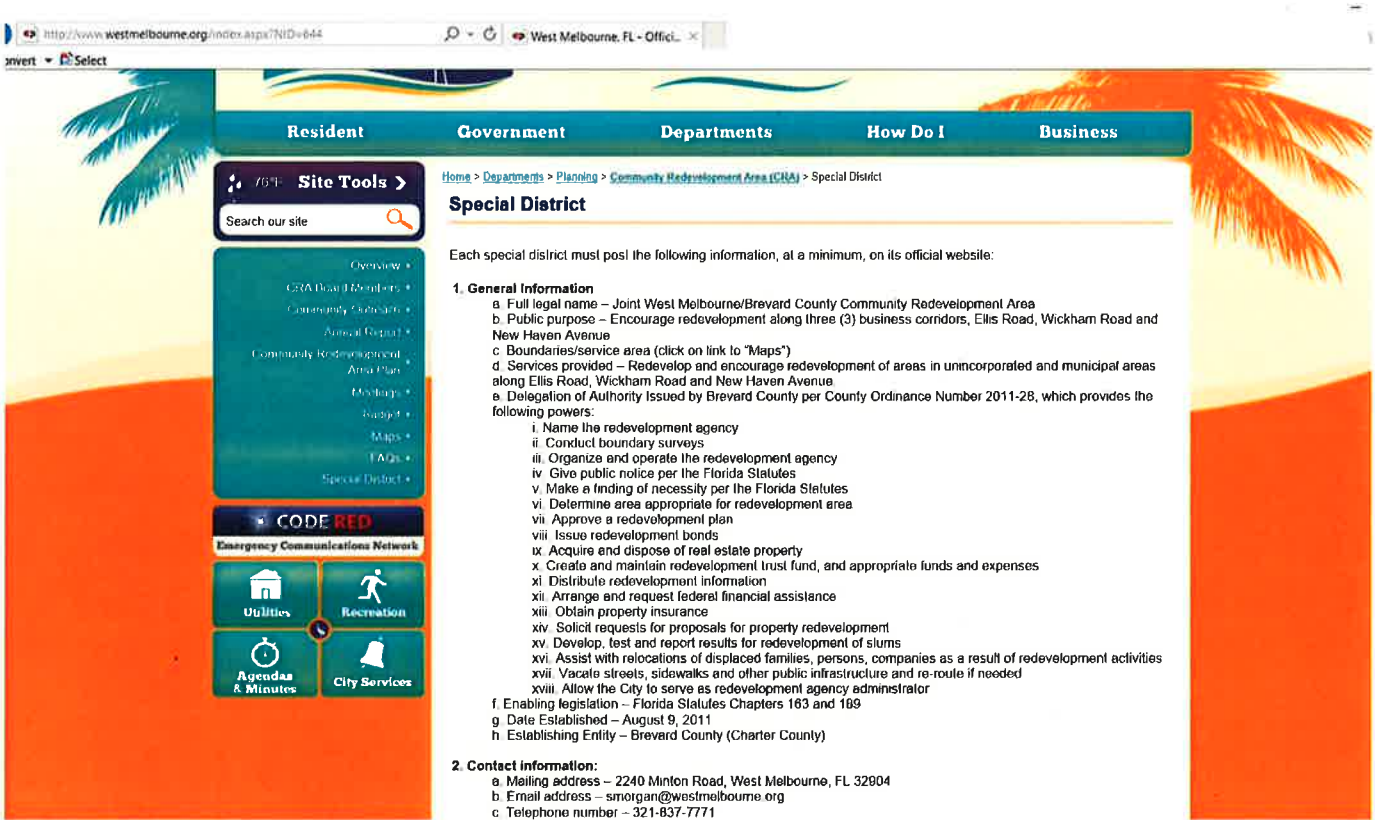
http://www.westmelbourne.org/index.aspx?NID=644

West Melbourne, FL - Offici...

onvert Select

Resident Government Departments How Do I Business

76°F Site Tools >

Search our site

Overview
CRA Board Members
Community Outreach
Annual Report
Community Redevelopment Area Plan
Meetings
Budget
Maps
FAQs
Special District

CODE RED
Emergency Communications Network

Utilities
Recreation
Agendas & Minutes
City Services

Home > Departments > Planning > Community Redevelopment Area (CRA) > Special District

Special District

Each special district must post the following information, at a minimum, on its official website:

1. General Information
a. Full legal name – Joint West Melbourne/Brevard County Community Redevelopment Area
b. Public purpose – Encourage redevelopment along three (3) business corridors, Ellis Road, Wickham Road and New Haven Avenue
c. Boundaries/service area (click on link to "Maps")
d. Services provided – Redevelop and encourage redevelopment of areas in unincorporated and municipal areas along Ellis Road, Wickham Road and New Haven Avenue
e. Delegation of Authority Issued by Brevard County per County Ordinance Number 2011-28, which provides the following powers:
i. Name the redevelopment agency
ii. Conduct boundary surveys
iii. Organize and operate the redevelopment agency
iv. Give public notice per the Florida Statutes
v. Make a finding of necessity per the Florida Statutes
vi. Determine area appropriate for redevelopment area
vii. Approve a redevelopment plan
viii. Issue redevelopment bonds
ix. Acquire and dispose of real estate property
x. Create and maintain redevelopment trust fund, and appropriate funds and expenses
xi. Distribute redevelopment information
xii. Arrange and request federal financial assistance
xiii. Obtain property insurance
xiv. Solicit requests for proposals for property redevelopment
xv. Develop, test and report results for redevelopment of slums
xvi. Assist with relocations of displaced families, persons, companies as a result of redevelopment activities
xvii. Vacate streets, sidewalks and other public infrastructure and re-route if needed
xviii. Allow the City to serve as redevelopment agency administrator
f. Enabling legislation – Florida Statutes Chapters 163 and 189
g. Date Established – August 9, 2011
h. Establishing Entity – Brevard County (Charter County)

2. Contact information:
a. Mailing address – 2240 Minton Road, West Melbourne, FL 32904
b. Email address – smorgan@westmelbourne.org
c. Telephone number – 321-837-7771